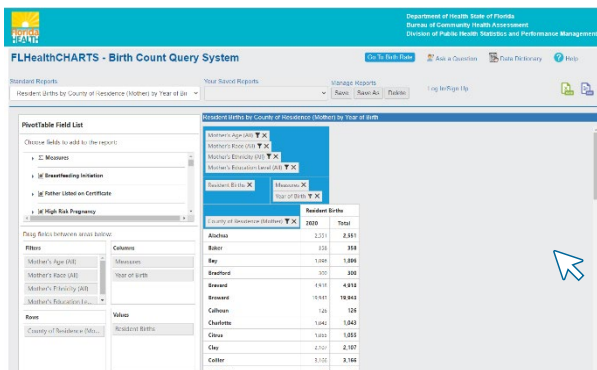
FLORIDA HEALTH

Department of Health State of Florida
Bureau of Community Health Assessment
Division of Public Health Statistics and Performance Management

FLHealthCHARTS - Birth Count Query System

Go To Birth Rate
Ask a Question
Data Dictionary
Help

Standard Reports
Resident Births by County of Residence (Mother) by Year of Bir
Your Saved Reports
Manage Reports
Save
Save As
Delete
Log In/Sign Up

PivotTable Field List
Choose fields to add to the report:
Σ Measures
Breastfeeding Initiation
Father Listed on Certificate
High Risk Pregnancy

Drag fields between areas below:
Filters
Mother's Age (All)
Mother's Race (All)
Mother's Ethnicity (All)
Mother's Education Le...
Columns
Measures
Year of Birth
Rows
County of Residence (Mo...
Values
Resident Births

Resident Births by County of Residence (Mother) by Year of Birth

Mother's Age (All)
Mother's Race (All)
Mother's Ethnicity (All)
Mother's Education Level (All)
Resident Births
Measures
Year of Birth
County of Residence (Mother)

| | Resident Births | |
|---|---|---|
| | 2020 | Total |
| Alachua | 2,351 | 2,351 |
| Baker | 358 | 358 |
| Bay | 1,806 | 1,806 |
| Bradford | 300 | 300 |
| Brevard | 4,918 | 4,918 |
| Broward | 19,843 | 19,843 |
| Calhoun | 126 | 126 |
| Charlotte | 1,043 | 1,043 |
| Citrus | 1,053 | 1,053 |
| Clay | 2,107 | 2,107 |
| Collier | 3,166 | 3,166 |